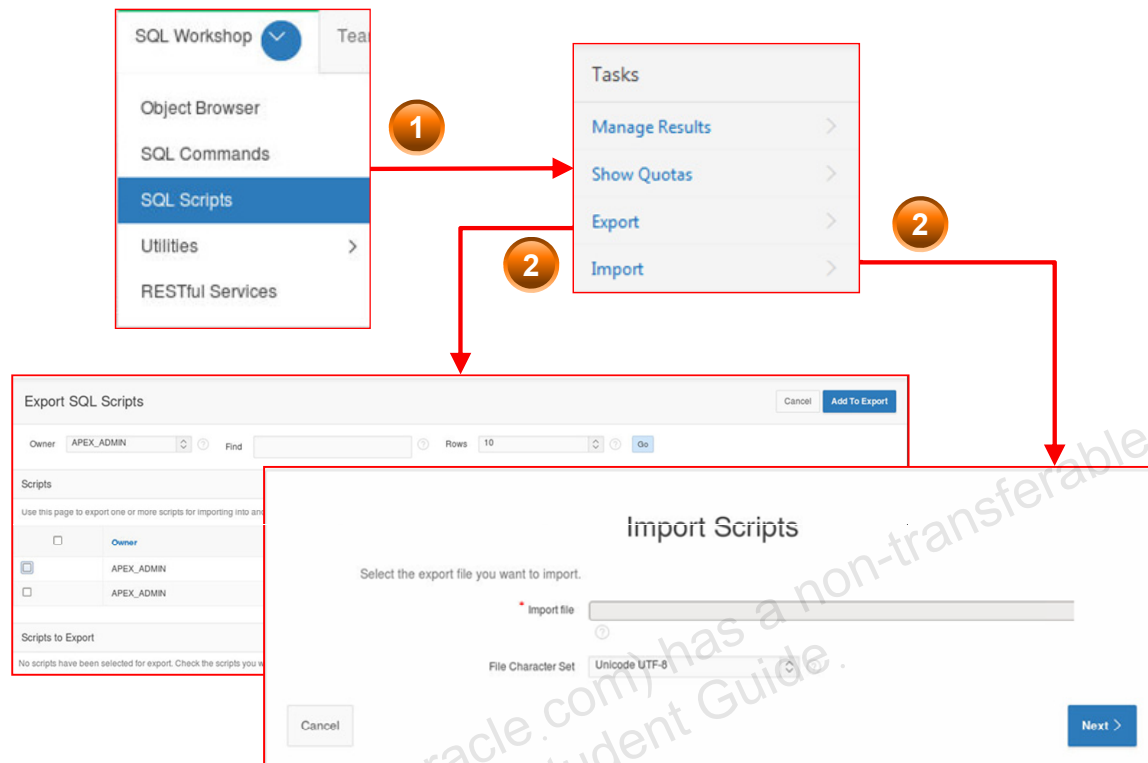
SQL Workshop

Tea

Object Browser

SQL Commands

SQL Scripts

Utilities

RESTful Services

1

Tasks

Manage Results

Show Quotas

Export

Import

2

2

Export SQL Scripts

Cancel

Add To Export

Owner APEX_ADMIN

Find

Rows 10

Go

Scripts

Use this page to export one or more scripts for importing into and

Owner

APEX_ADMIN

APEX_ADMIN

Scripts to Export

No scripts have been selected for export. Check the scripts you w

Import Scripts

Select the export file you want to import.

* Import file

File Character Set Unicode UTF-8

Cancel

Next

racle.com) has a non-transferable
tudent Guide.